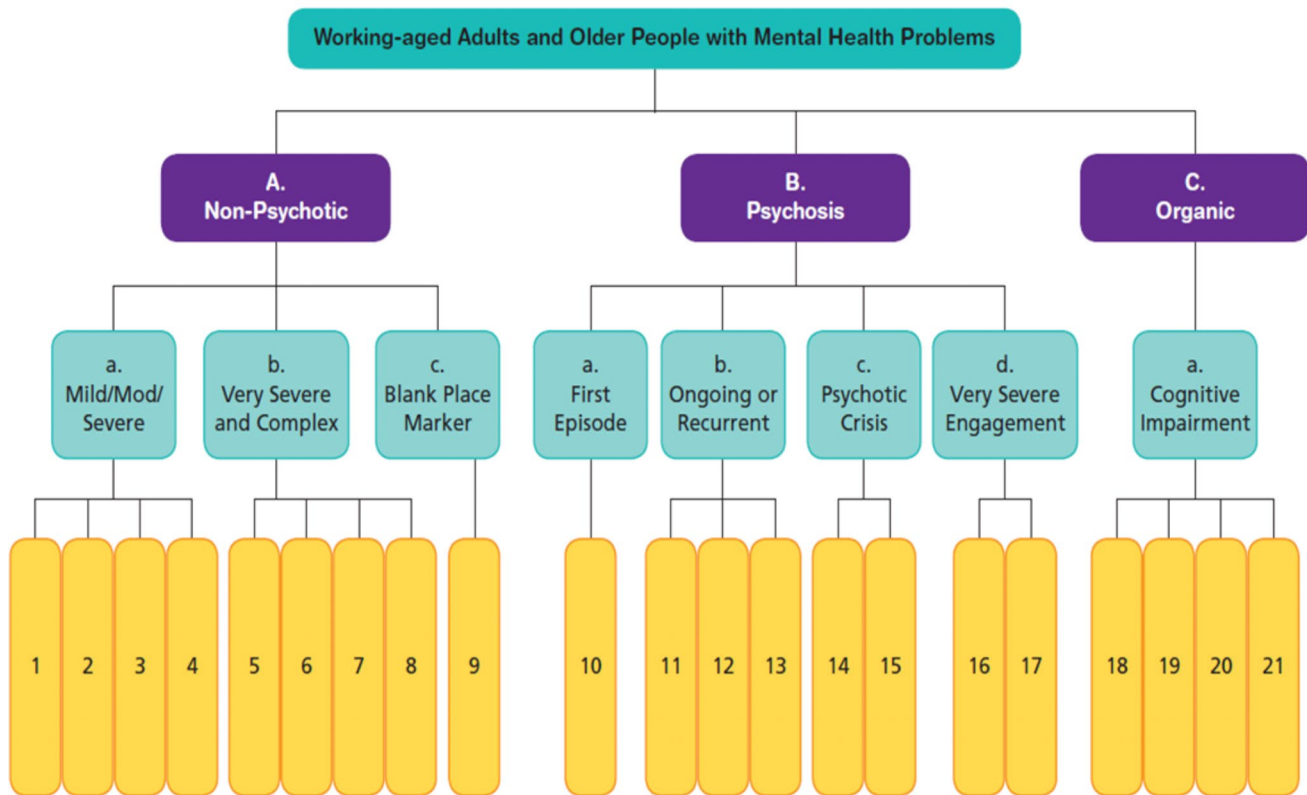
Working-aged Adults and Older People with Mental Health Problems

A.
Non-Psychotic

B.
Psychosis

C.
Organic

a.
Mild/Mod/
Severe

b.
Very Severe
and Complex

c.
Blank Place
Marker

a.
First
Episode

b.
Ongoing or
Recurrent

c.
Psychotic
Crisis

d.
Very Severe
Engagement

a.
Cognitive
Impairment

1 2 3 4 5 6 7 8 9 10 11 12 13 14 15 16 17 18 19 20 21